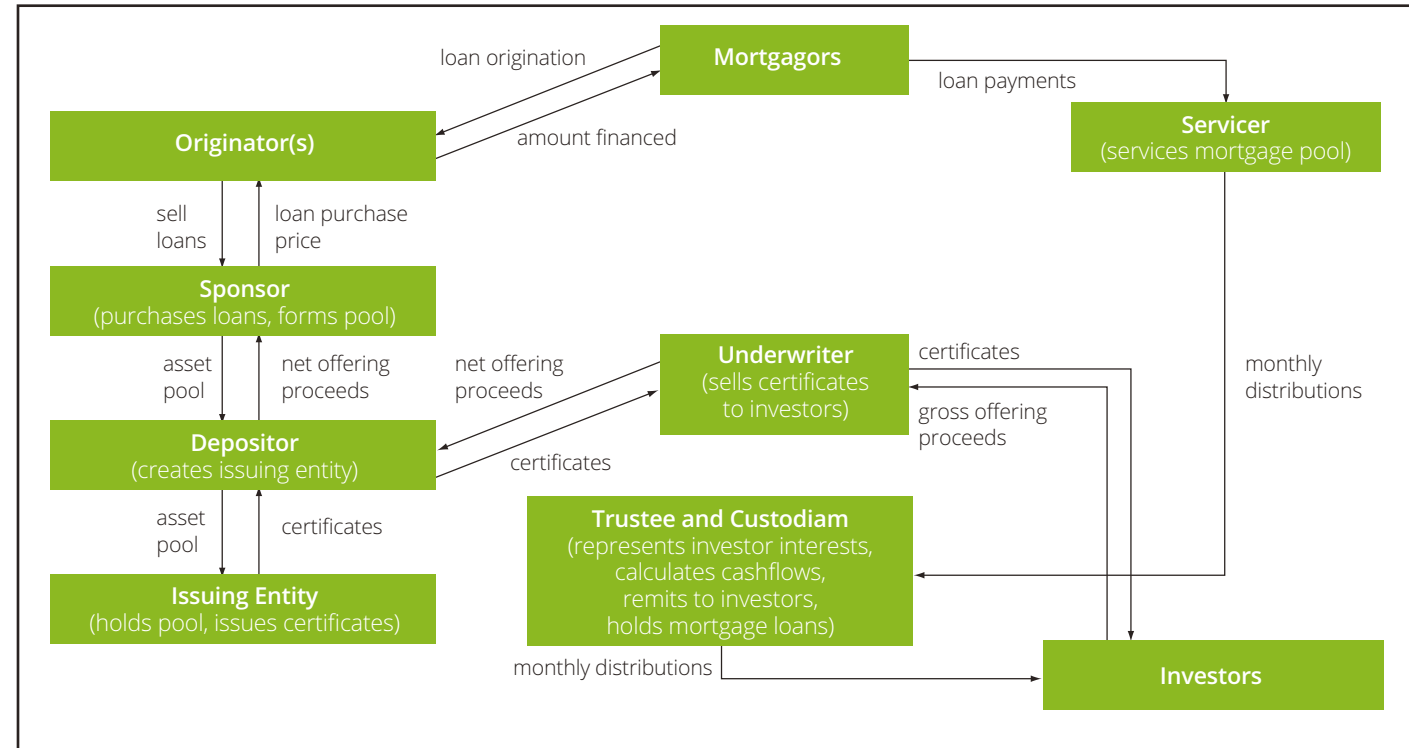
loan origination

Mortgagors

loan payments

Originator(s)

amount financed

Servicer
(services mortgage pool)

sell loans

loan purchase price

Sponsor
(purchases loans, forms pool)

asset pool

net offering proceeds

net offering proceeds

Underwriter
(sells certificates to investors)

certificates

monthly distributions

gross offering proceeds

Depositor
(creates issuing entity)

certificates

asset pool

certificates

Trustee and Custodiam
(represents investor interests, calculates cashflows, remits to investors, holds mortgage loans)

Issuing Entity
(holds pool, issues certificates)

monthly distributions

Investors